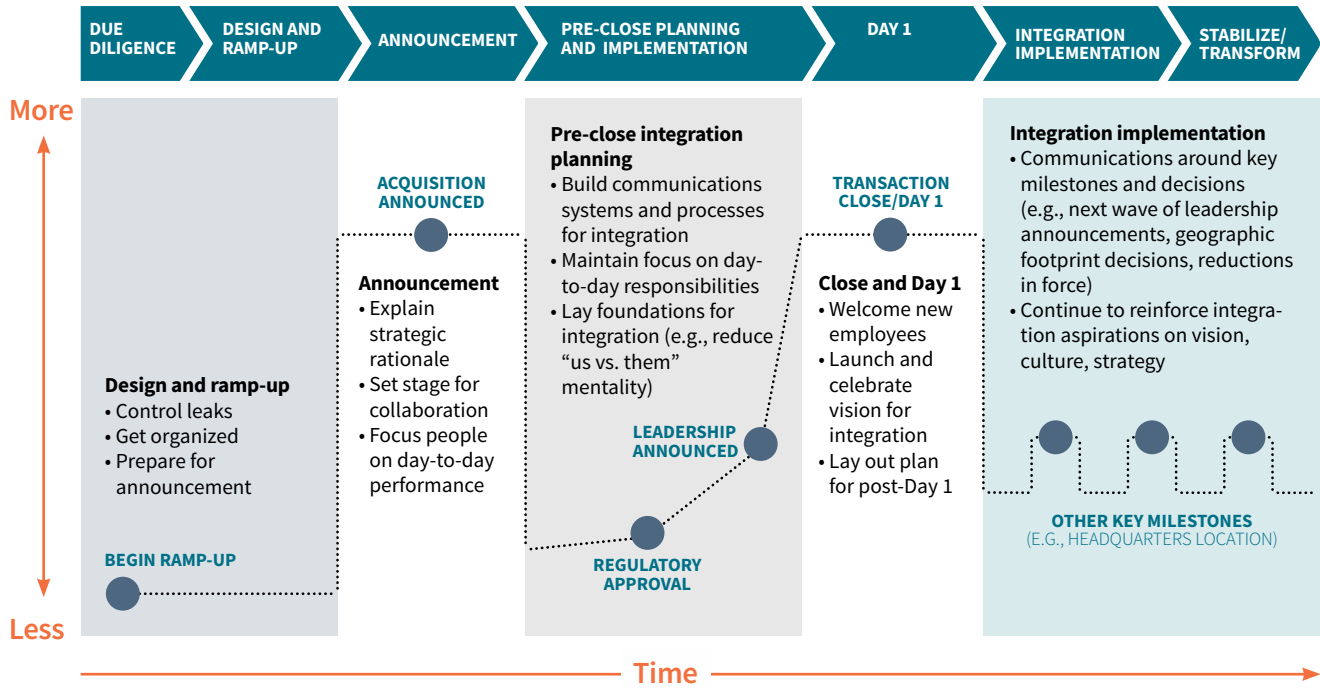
DUE DILIGENCE | DESIGN AND RAMP-UP | ANNOUNCEMENT | PRE-CLOSE PLANNING AND IMPLEMENTATION | DAY 1 | INTEGRATION IMPLEMENTATION | STABILIZE/ TRANSFORM

More

Less

Design and ramp-up
• Control leaks
• Get organized
• Prepare for announcement

BEGIN RAMP-UP

ACQUISITION ANNOUNCED

Announcement
• Explain strategic rationale
• Set stage for collaboration
• Focus people on day-to-day performance

Pre-close integration planning
• Build communications systems and processes for integration
• Maintain focus on day-to-day responsibilities
• Lay foundations for integration (e.g., reduce "us vs. them" mentality)

LEADERSHIP ANNOUNCED

REGULATORY APPROVAL

TRANSACTION CLOSE/DAY 1

Close and Day 1
• Welcome new employees
• Launch and celebrate vision for integration
• Lay out plan for post-Day 1

Integration implementation
• Communications around key milestones and decisions (e.g., next wave of leadership announcements, geographic footprint decisions, reductions in force)
• Continue to reinforce integration aspirations on vision, culture, strategy

OTHER KEY MILESTONES
(E.G., HEADQUARTERS LOCATION)

Time